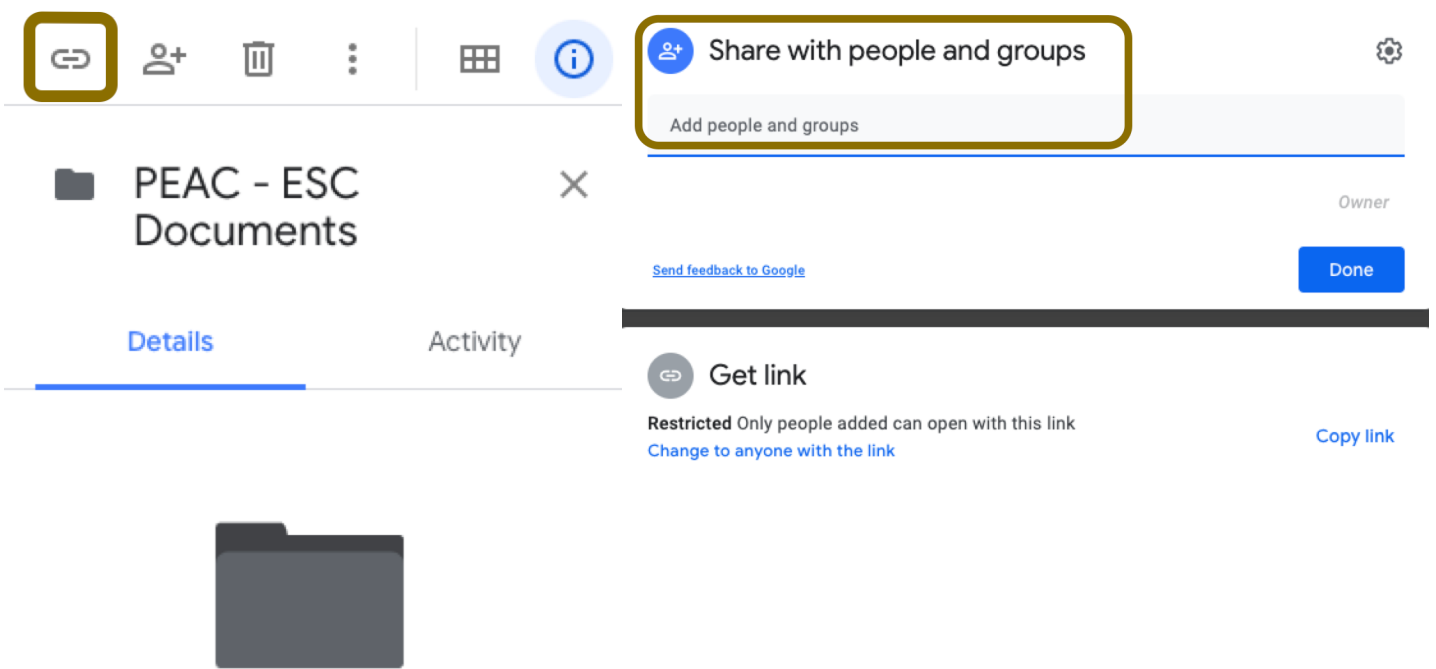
PEAC - ESC Documents

Details

Activity

Share with people and groups

Add people and groups

Owner

Send feedback to Google

Done

Get link

**Restricted** Only people added can open with this link

Change to anyone with the link

Copy link